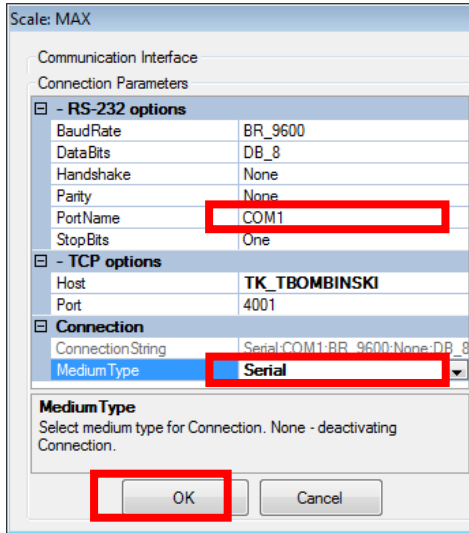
Scale: MAX

Communication Interface

Connection Parameters

| ⊟ - RS-232 options | |
|---|---|
| BaudRate | BR_9600 |
| DataBits | DB_8 |
| Handshake | None |
| Parity | None |
| PortName | COM1 |
| StopBits | One |
| **⊟ - TCP options** | |
| Host | **TK_TBOMBINSKI** |
| Port | 4001 |
| **⊟ Connection** | |
| ConnectionString | Serial:COM1:BR_9600:None:DB_8 |
| MediumType | **Serial** |

**MediumType**
Select medium type for Connection. None - deactivating Connection.

OK

Cancel